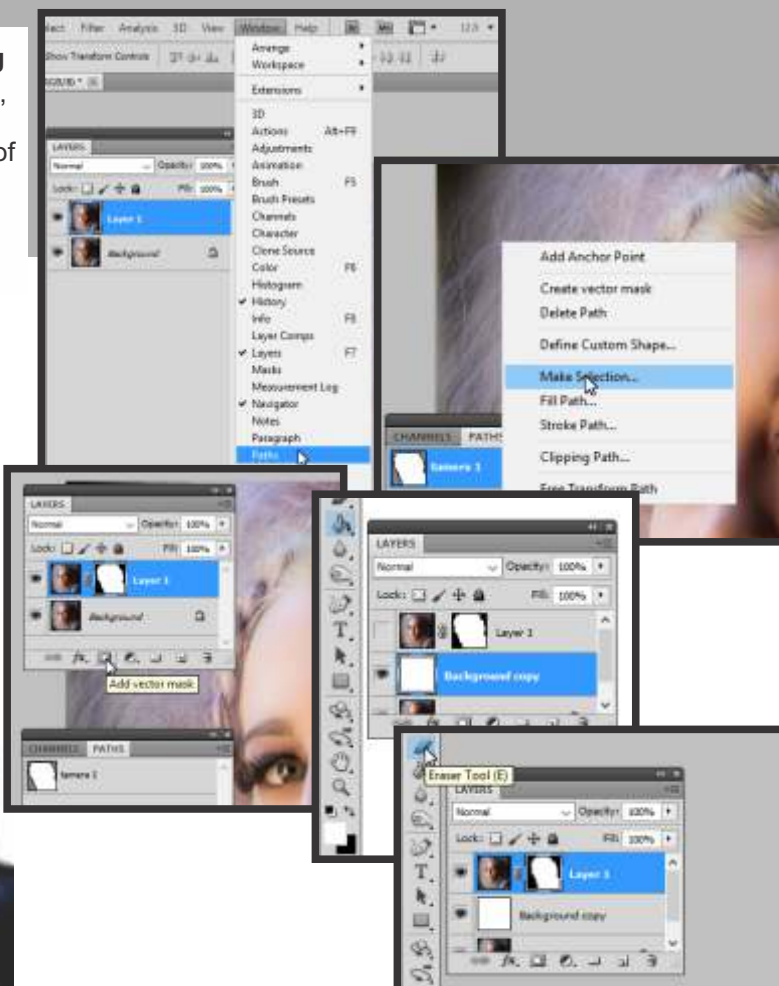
lect Filter Analysis 3D View Window Help

Show Transform Controls

Arrange
Workspace
Extensions
3D
Actions Alt+F9
Adjustments
Animation
Brush F5
Brush Presets
Channels
Character
Clone Source
Color F6
Histogram
✔ History
Info F8
Layer Comps
✔ Layers F7
Masks
Measurement Log
✔ Navigator
Notes
Paragraph
Paths

LAYERS
Normal Opacity: 100%
Lock: Fill: 100%
Layer 1
Background

Add Anchor Point
Create vector mask
Delete Path
Define Custom Shape...
Make Selection...
Fill Path...
Stroke Path...
Clipping Path...
Free Transform Path

CHANNELS PATHS
Samera 1

LAYERS
Normal Opacity: 100%
Lock: Fill: 100%
Layer 1
Background
Add vector mask

CHANNELS PATHS
Samera 1

LAYERS
Normal Opacity: 100%
Lock: Fill: 100%
Layer 1
Background copy

Eraser Tool (E)
LAYERS
Normal Opacity: 100%
Lock: Fill: 100%
Layer 1
Background copy